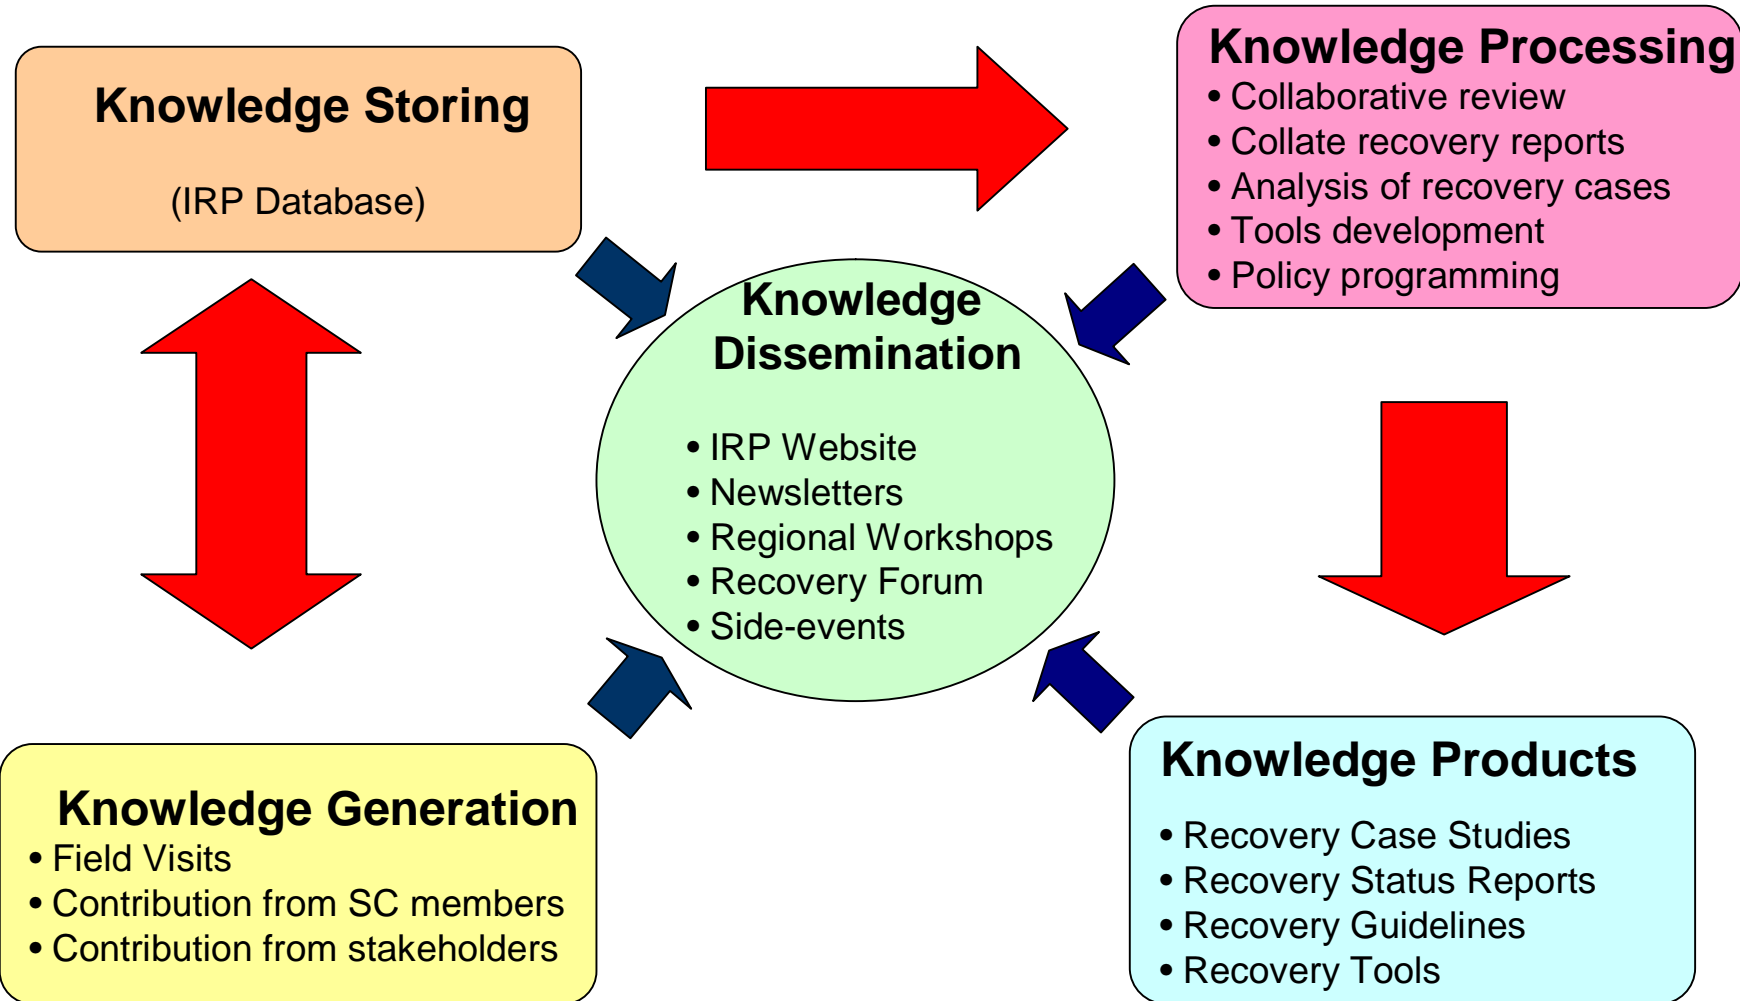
Knowledge Storing

(IRP Database)

Knowledge Processing
• Collaborative review
• Collate recovery reports
• Analysis of recovery cases
• Tools development
• Policy programming

Knowledge Dissemination

• IRP Website
• Newsletters
• Regional Workshops
• Recovery Forum
• Side-events

Knowledge Generation
• Field Visits
• Contribution from SC members
• Contribution from stakeholders

Knowledge Products
• Recovery Case Studies
• Recovery Status Reports
• Recovery Guidelines
• Recovery Tools